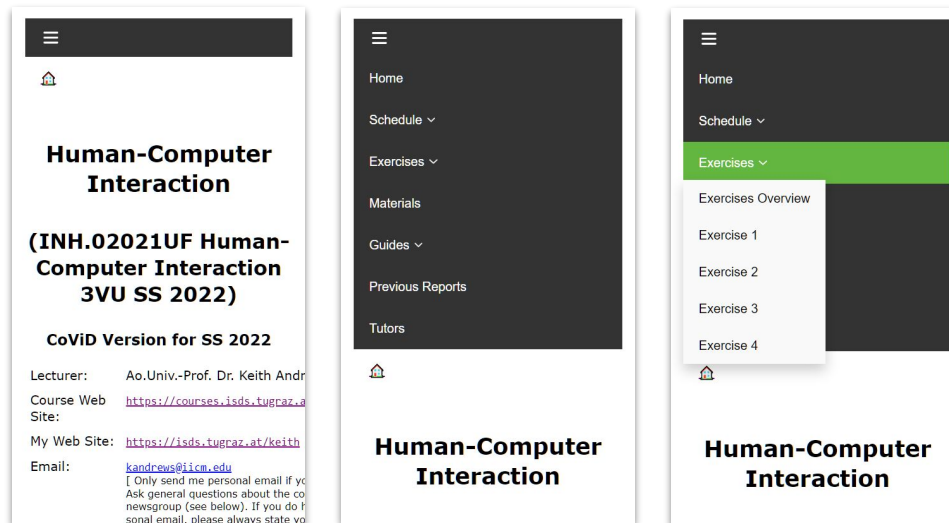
Human-Computer Interaction

(INH.02021UF Human-Computer Interaction 3VU SS 2022)

CoViD Version for SS 2022

| | |
|---|---|
| Lecturer: | Ao.Univ.-Prof. Dr. Keith Andr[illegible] |
| Course Web Site: | https://courses.isds.tugraz.a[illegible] |
| My Web Site: | https://isds.tugraz.at/keith |
| Email: | kandrews@iicm.edu [ Only send me personal email if yo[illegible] Ask general questions about the co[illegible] newsgroup (see below). If you do h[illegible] sonal email, please always state yo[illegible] |

Home

Schedule ⌄

Exercises ⌄

Materials

Guides ⌄

Previous Reports

Tutors

Human-Computer Interaction

Home

Schedule ⌄

Exercises ⌄

Exercises Overview

Exercise 1

Exercise 2

Exercise 3

Exercise 4

Human-Computer Interaction